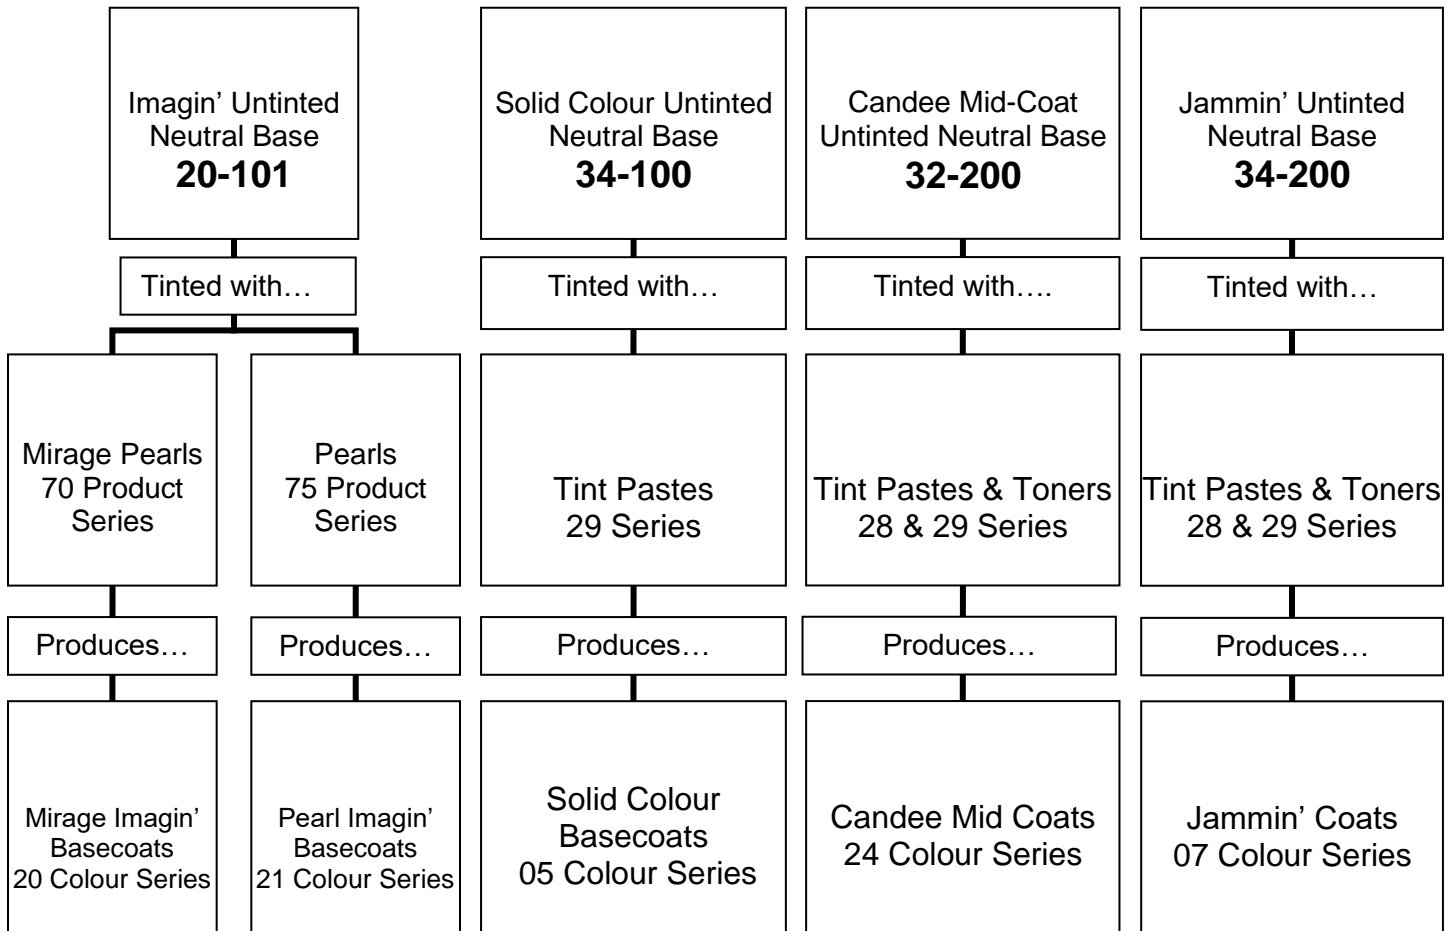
Imagin' Untinted Neutral Base
**20-101**

Tinted with…

Mirage Pearls 70 Product Series

Produces…

Mirage Imagin' Basecoats 20 Colour Series

Pearls 75 Product Series

Produces…

Pearl Imagin' Basecoats 21 Colour Series

Solid Colour Untinted Neutral Base
**34-100**

Tinted with…

Tint Pastes 29 Series

Produces…

Solid Colour Basecoats 05 Colour Series

Candee Mid-Coat Untinted Neutral Base
**32-200**

Tinted with….

Tint Pastes & Toners 28 & 29 Series

Produces…

Candee Mid Coats 24 Colour Series

Jammin' Untinted Neutral Base
**34-200**

Tinted with…

Tint Pastes & Toners 28 & 29 Series

Produces…

Jammin' Coats 07 Colour Series